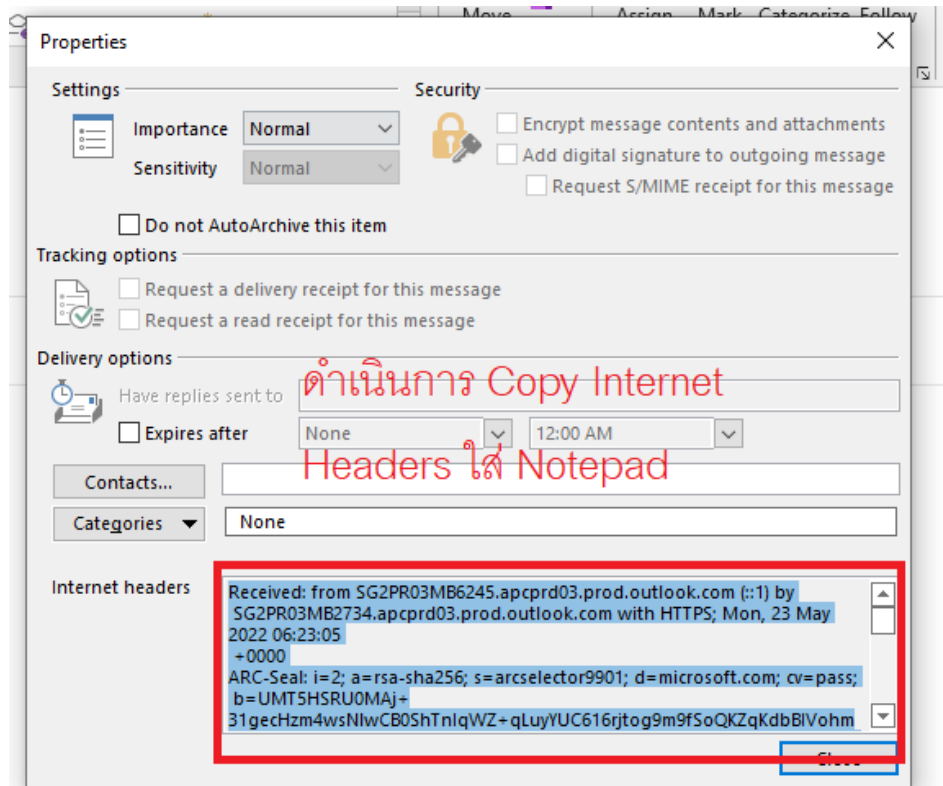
Move Assign Mark Categorize Follow

Properties

Settings

Importance Normal

Sensitivity Normal

Do not AutoArchive this item

Security

Encrypt message contents and attachments

Add digital signature to outgoing message

Request S/MIME receipt for this message

Tracking options

Request a delivery receipt for this message

Request a read receipt for this message

Delivery options

Have replies sent to

ดำเนินการ Copy Internet Headers ใส่ Notepad

Expires after None 12:00 AM

Contacts...

Categories None

Internet headers

Received: from SG2PR03MB6245.apcprd03.prod.outlook.com (::1) by SG2PR03MB2734.apcprd03.prod.outlook.com with HTTPS; Mon, 23 May 2022 06:23:05 +0000
ARC-Seal: i=2; a=rsa-sha256; s=arcselector9901; d=microsoft.com; cv=pass; b=UMT5HSRU0MAj+31gecHzm4wsNIwCB0ShTnIqWZ+qLuyYUC616rjtog9m9fSoQKZqKdbBIVohm

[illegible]